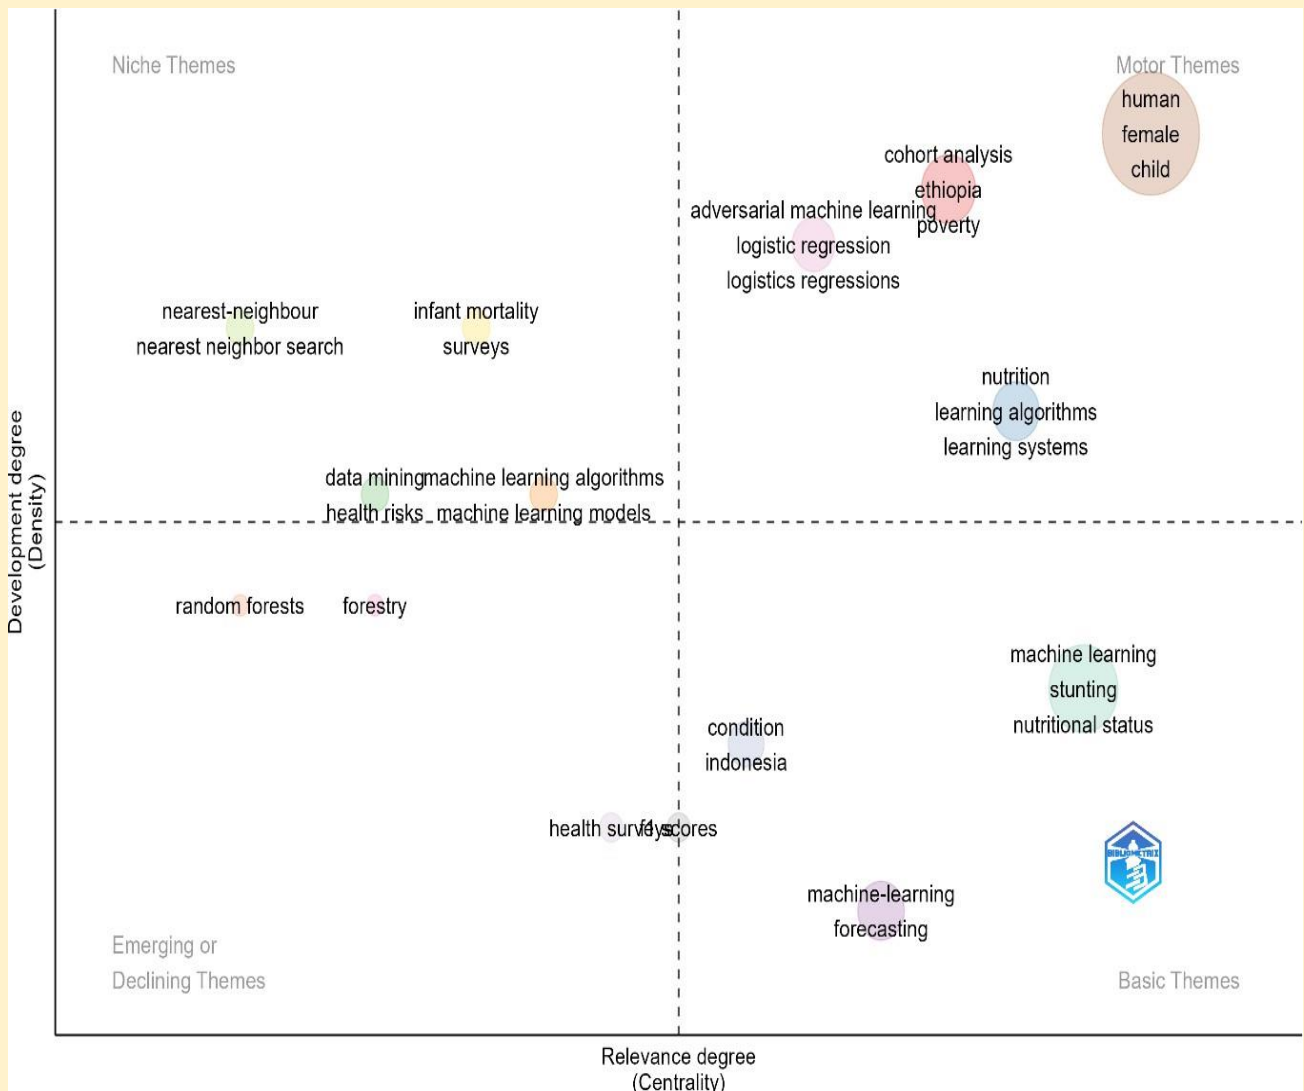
Niche Themes

Motor Themes

human
female
child

cohort analysis
ethiopia
poverty

adversarial machine learning
logistic regression
logistics regressions

nearest-neighbour
nearest neighbor search

infant mortality
surveys

nutrition
learning algorithms
learning systems

data mining
health risks

machine learning algorithms
machine learning models

random forests

forestry

machine learning
stunting
nutritional status

condition
indonesia

health surveys

f1 scores

machine-learning
forecasting

Emerging or
Declining Themes

Basic Themes

BIBLIOMETRIX

Development degree
(Density)

Relevance degree
(Centrality)